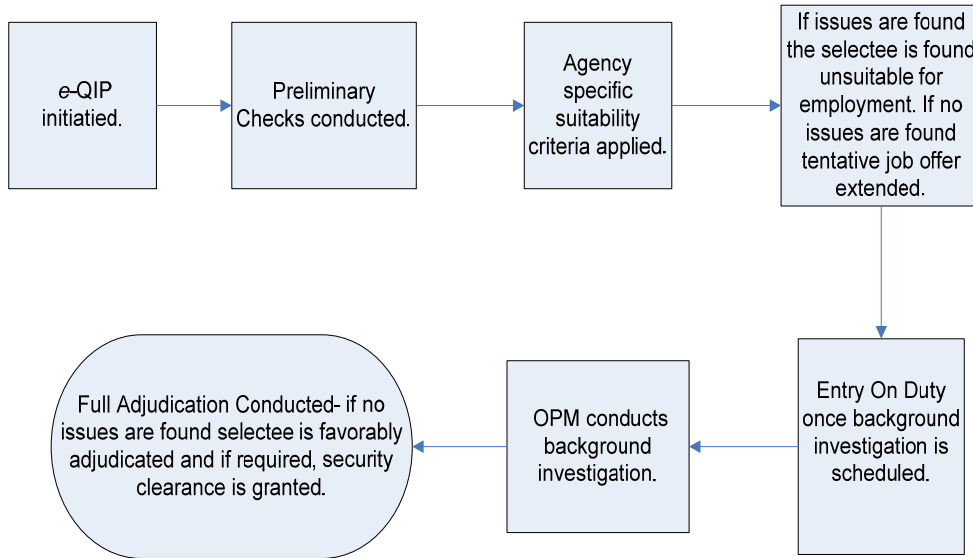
e-QIP initiatied.

Preliminary Checks conducted.

Agency specific suitability criteria applied.

If issues are found the selectee is found unsuitable for employment. If no issues are found tentative job offer extended.

Entry On Duty once background investigation is scheduled.

OPM conducts background investigation.

Full Adjudication Conducted- if no issues are found selectee is favorably adjudicated and if required, security clearance is granted.